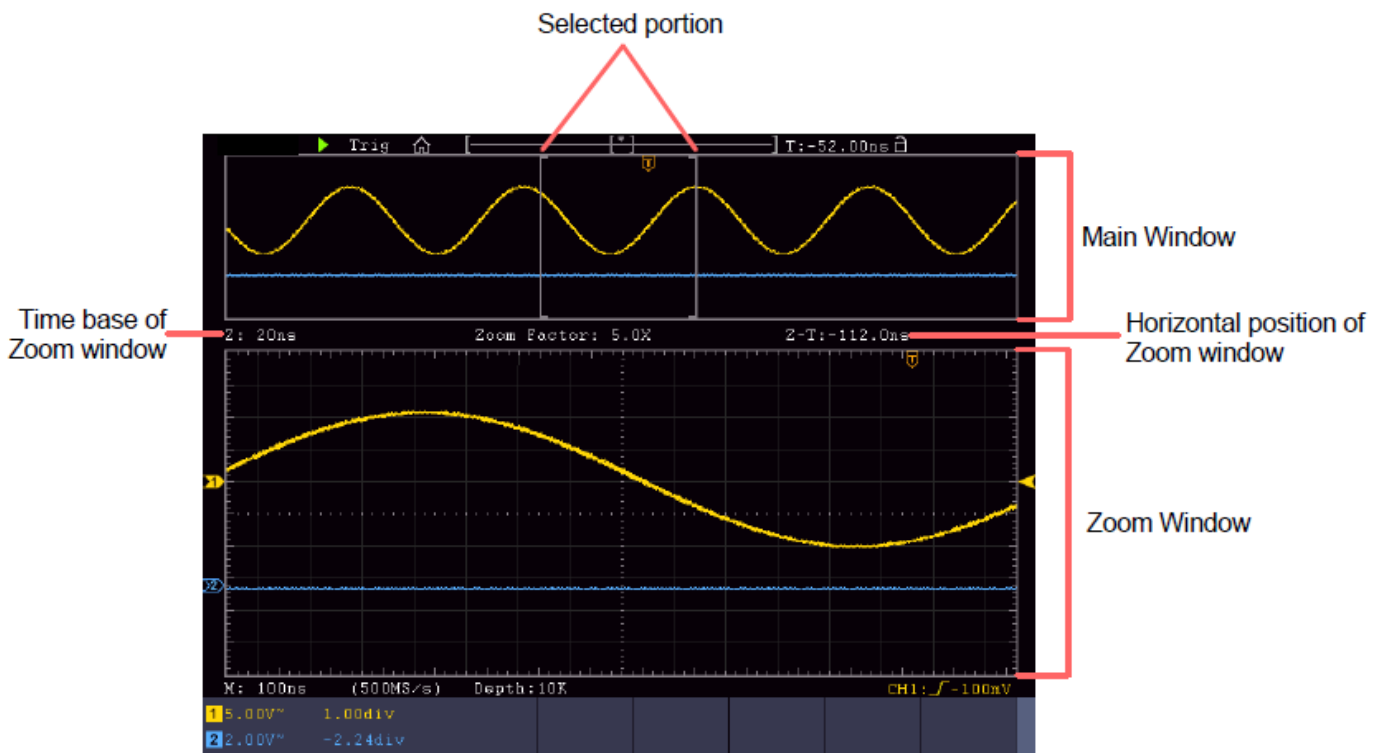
Selected portion

Trig

T:-52.00ns

Main Window

Time base of Zoom window

Z: 20ns

Zoom Factor: 5.0X

Z-T:-112.0ns

Horizontal position of Zoom window

Zoom Window

M: 100ns (500MS/s) Depth:10K

CH1: -100mV

1 5.00V~ 1.00div

2 2.00V~ -2.24div